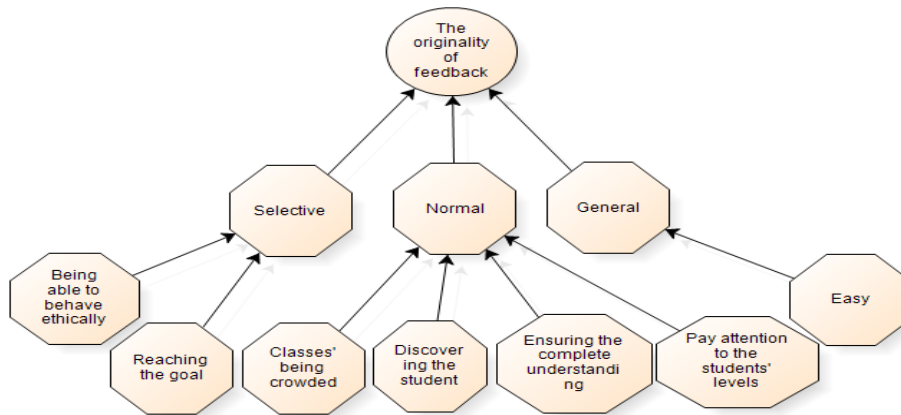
The originality of feedback

Selective

Normal

General

Being able to behave ethically

Reaching the goal

Classes' being crowded

Discovering the student

Ensuring the complete understanding

Pay attention to the students' levels

Easy